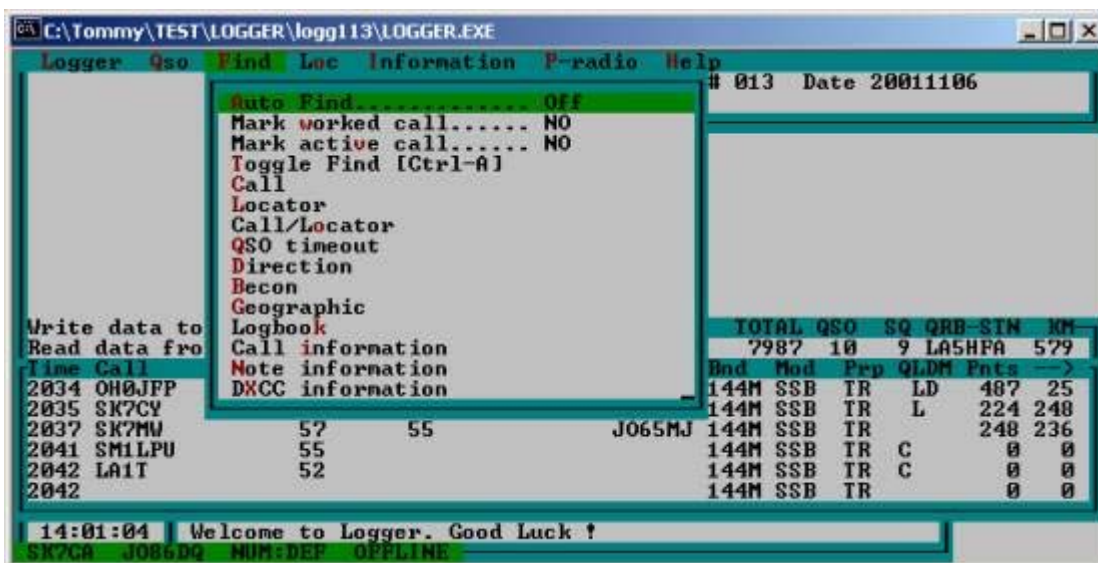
C:\Tommy\TEST\LOGGER\logg113\LOGGER.EXE

Logger Qso Find Loc Information P-radio Help

# 013 Date 20011106

Auto Find.............. Off
Mark worked call...... NO
Mark active call...... NO
Toggle Find [Ctrl-A]
Call
Locator
Call/Locator
QSO timeout
Direction
Becon
Geographic
Logbook
Call information
Note information
DXCC information

Write data to
Read data fro

| TOTAL QSO | SQ | QRB-STN | KM |
|---|---|---|---|
| 7987 | 10 | 9 LA5HFA | 579 |

| Time | Call | | | | Bnd | Mod | Prp | QLDM | Pnts | ---> |
|---|---|---|---|---|---|---|---|---|---|---|
| 2034 | OH0JFP | | | | 144M | SSB | TR | LD | 487 | 25 |
| 2035 | SK7CY | | | | 144M | SSB | TR | L | 224 | 248 |
| 2037 | SK7MW | 57 | 55 | JO65MJ | 144M | SSB | TR | | 248 | 236 |
| 2041 | SM1LPU | 55 | | | 144M | SSB | TR | C | 0 | 0 |
| 2042 | LA1T | 52 | | | 144M | SSB | TR | C | 0 | 0 |
| 2042 | | | | | 144M | SSB | TR | | 0 | 0 |

14:01:04 Welcome to Logger. Good Luck !
SK7CA JO86DQ NUM:DEF OFFLINE